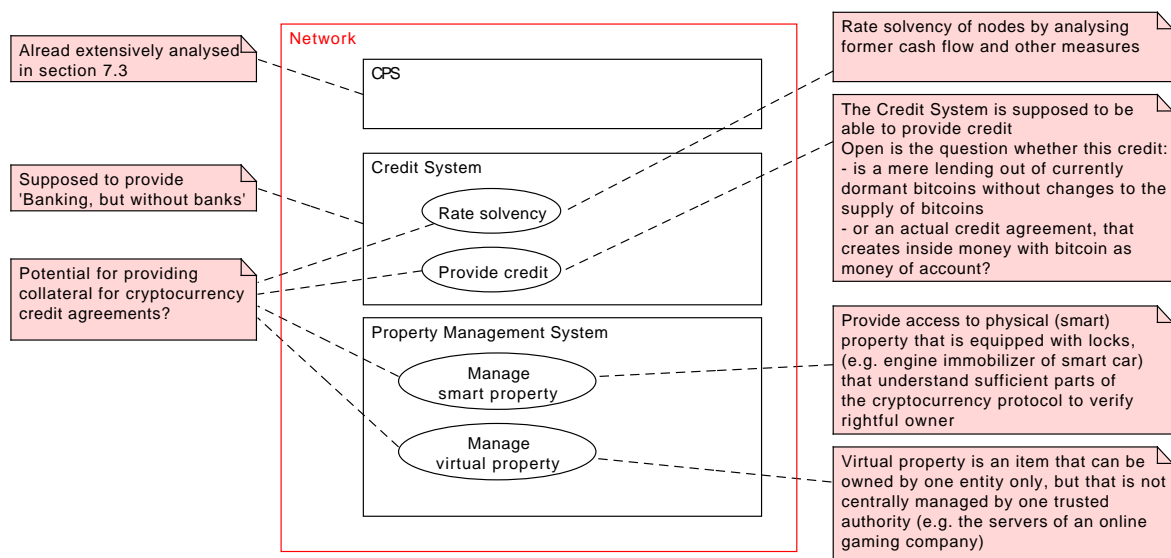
Alread extensively analysed in section 7.3

Supposed to provide 'Banking, but without banks'

Potential for providing collateral for cryptocurrency credit agreements?

Network

CPS

Credit System

Rate solvency

Provide credit

Property Management System

Manage smart property

Manage virtual property

Rate solvency of nodes by analysing former cash flow and other measures

The Credit System is supposed to be able to provide credit
Open is the question whether this credit:
- is a mere lending out of currently dormant bitcoins without changes to the supply of bitcoins
- or an actual credit agreement, that creates inside money with bitcoin as money of account?

Provide access to physical (smart) property that is equipped with locks, (e.g. engine immobilizer of smart car) that understand sufficient parts of the cryptocurrency protocol to verify rightful owner

Virtual property is an item that can be owned by one entity only, but that is not centrally managed by one trusted authority (e.g. the servers of an online gaming company)